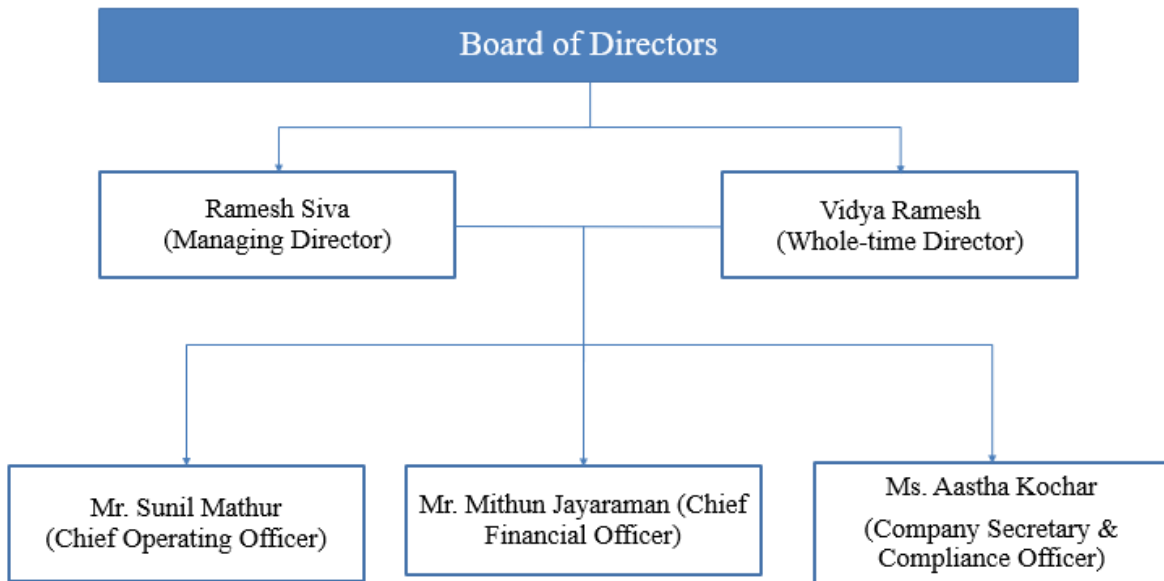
Board of Directors

Ramesh Siva
(Managing Director)

Vidya Ramesh
(Whole-time Director)

Mr. Sunil Mathur
(Chief Operating Officer)

Mr. Mithun Jayaraman (Chief Financial Officer)

Ms. Aastha Kochar
(Company Secretary & Compliance Officer)